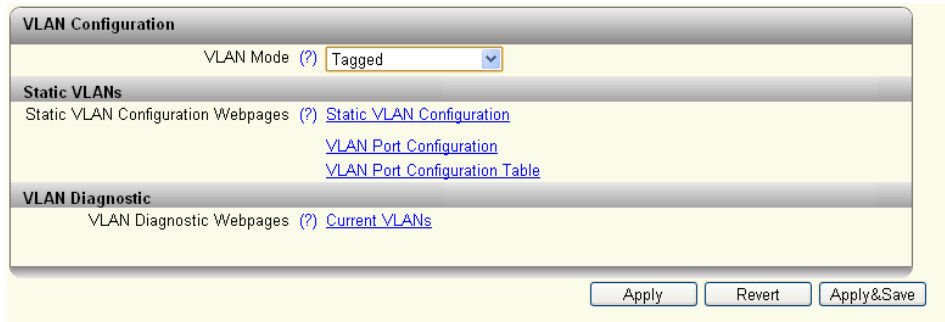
VLAN Configuration

VLAN Mode (?) Tagged

Static VLANs

Static VLAN Configuration Webpages (?) Static VLAN Configuration

VLAN Port Configuration

VLAN Port Configuration Table

VLAN Diagnostic

VLAN Diagnostic Webpages (?) Current VLANs

Apply Revert Apply&Save